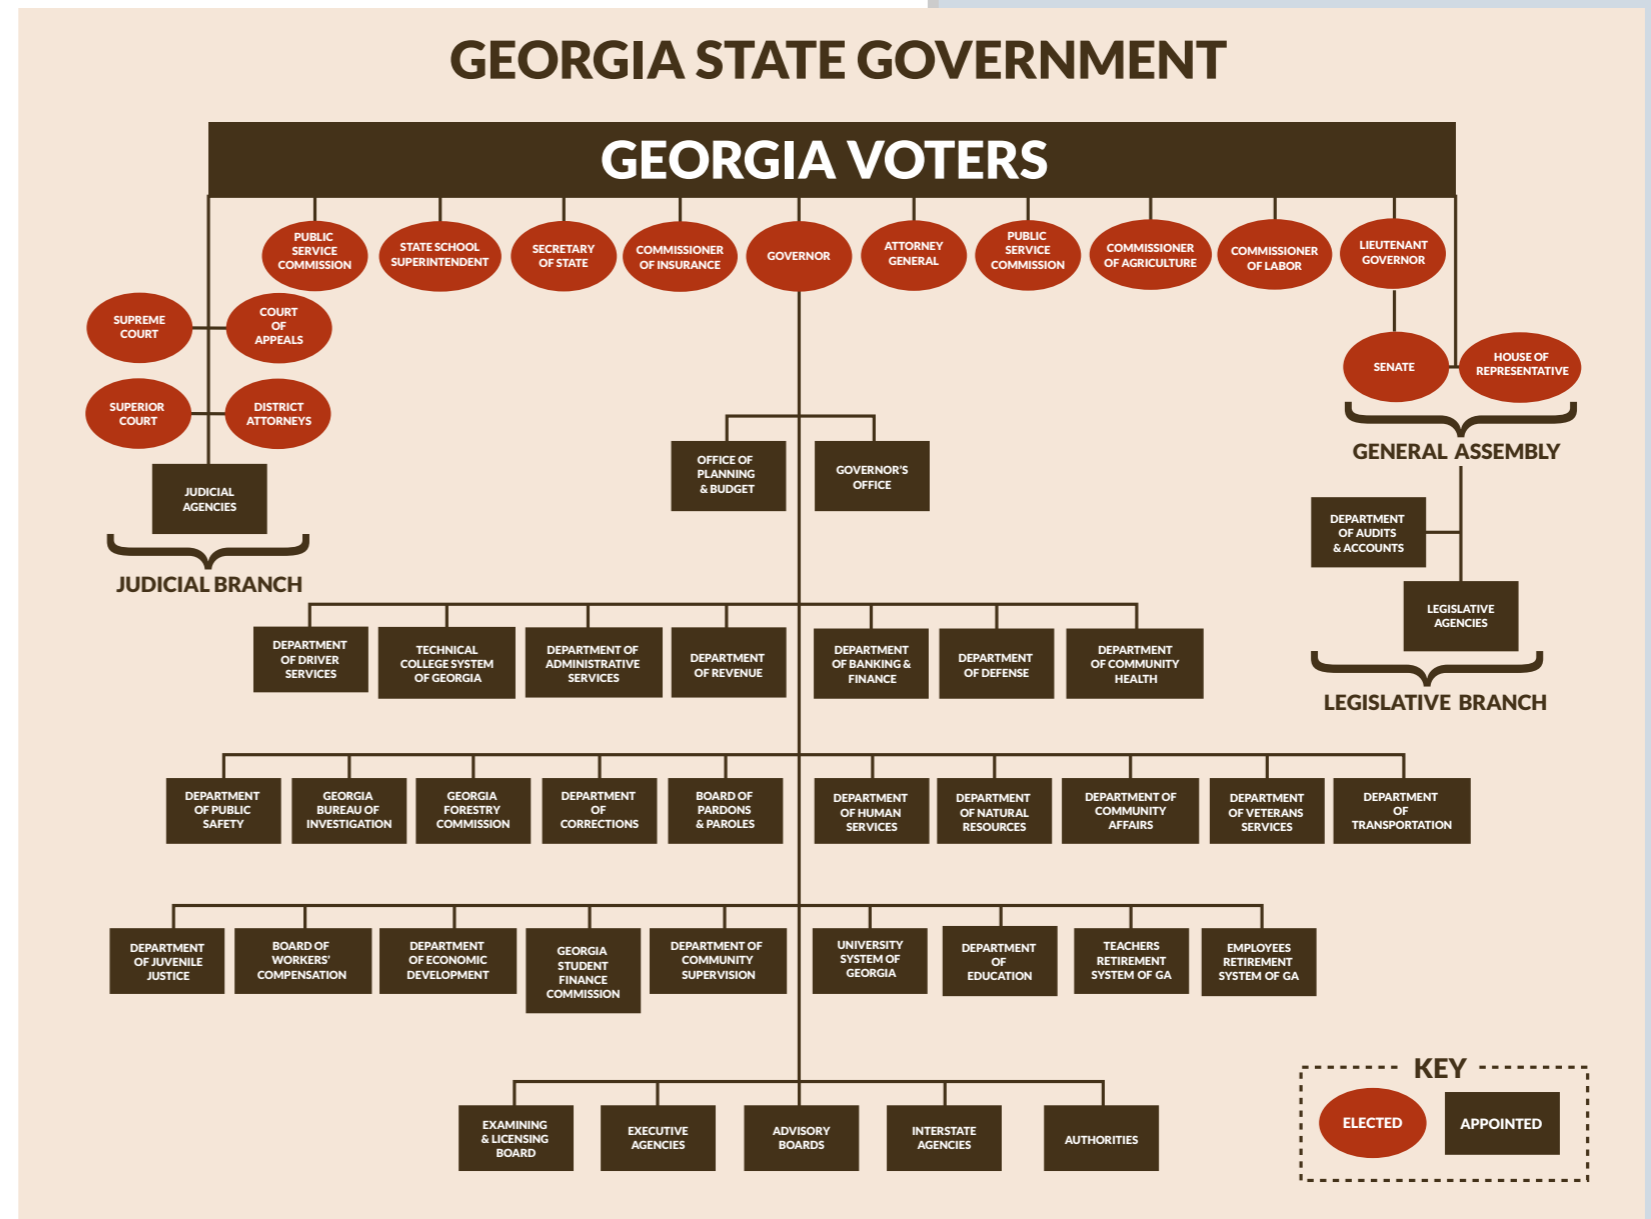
GEORGIA STATE GOVERNMENT

GEORGIA VOTERS

PUBLIC SERVICE COMMISSION

STATE SCHOOL SUPERINTENDENT

SECRETARY OF STATE

COMMISSIONER OF INSURANCE

GOVERNOR

ATTORNEY GENERAL

PUBLIC SERVICE COMMISSION

COMMISSIONER OF AGRICULTURE

COMMISSIONER OF LABOR

LIEUTENANT GOVERNOR

SUPREME COURT

COURT OF APPEALS

SUPERIOR COURT

DISTRICT ATTORNEYS

JUDICIAL AGENCIES

JUDICIAL BRANCH

SENATE

HOUSE OF REPRESENTATIVE

GENERAL ASSEMBLY

DEPARTMENT OF AUDITS & ACCOUNTS

LEGISLATIVE AGENCIES

LEGISLATIVE BRANCH

OFFICE OF PLANNING & BUDGET

GOVERNOR'S OFFICE

DEPARTMENT OF DRIVER SERVICES

TECHNICAL COLLEGE SYSTEM OF GEORGIA

DEPARTMENT OF ADMINISTRATIVE SERVICES

DEPARTMENT OF REVENUE

DEPARTMENT OF BANKING & FINANCE

DEPARTMENT OF DEFENSE

DEPARTMENT OF COMMUNITY HEALTH

DEPARTMENT OF PUBLIC SAFETY

GEORGIA BUREAU OF INVESTIGATION

GEORGIA FORESTRY COMMISSION

DEPARTMENT OF CORRECTIONS

BOARD OF PARDONS & PAROLES

DEPARTMENT OF HUMAN SERVICES

DEPARTMENT OF NATURAL RESOURCES

DEPARTMENT OF COMMUNITY AFFAIRS

DEPARTMENT OF VETERANS SERVICES

DEPARTMENT OF TRANSPORTATION

DEPARTMENT OF JUVENILE JUSTICE

BOARD OF WORKERS' COMPENSATION

DEPARTMENT OF ECONOMIC DEVELOPMENT

GEORGIA STUDENT FINANCE COMMISSION

DEPARTMENT OF COMMUNITY SUPERVISION

UNIVERSITY SYSTEM OF GEORGIA

DEPARTMENT OF EDUCATION

TEACHERS RETIREMENT SYSTEM OF GA

EMPLOYEES RETIREMENT SYSTEM OF GA

EXAMINING & LICENSING BOARD

EXECUTIVE AGENCIES

ADVISORY BOARDS

INTERSTATE AGENCIES

AUTHORITIES

KEY

ELECTED

APPOINTED